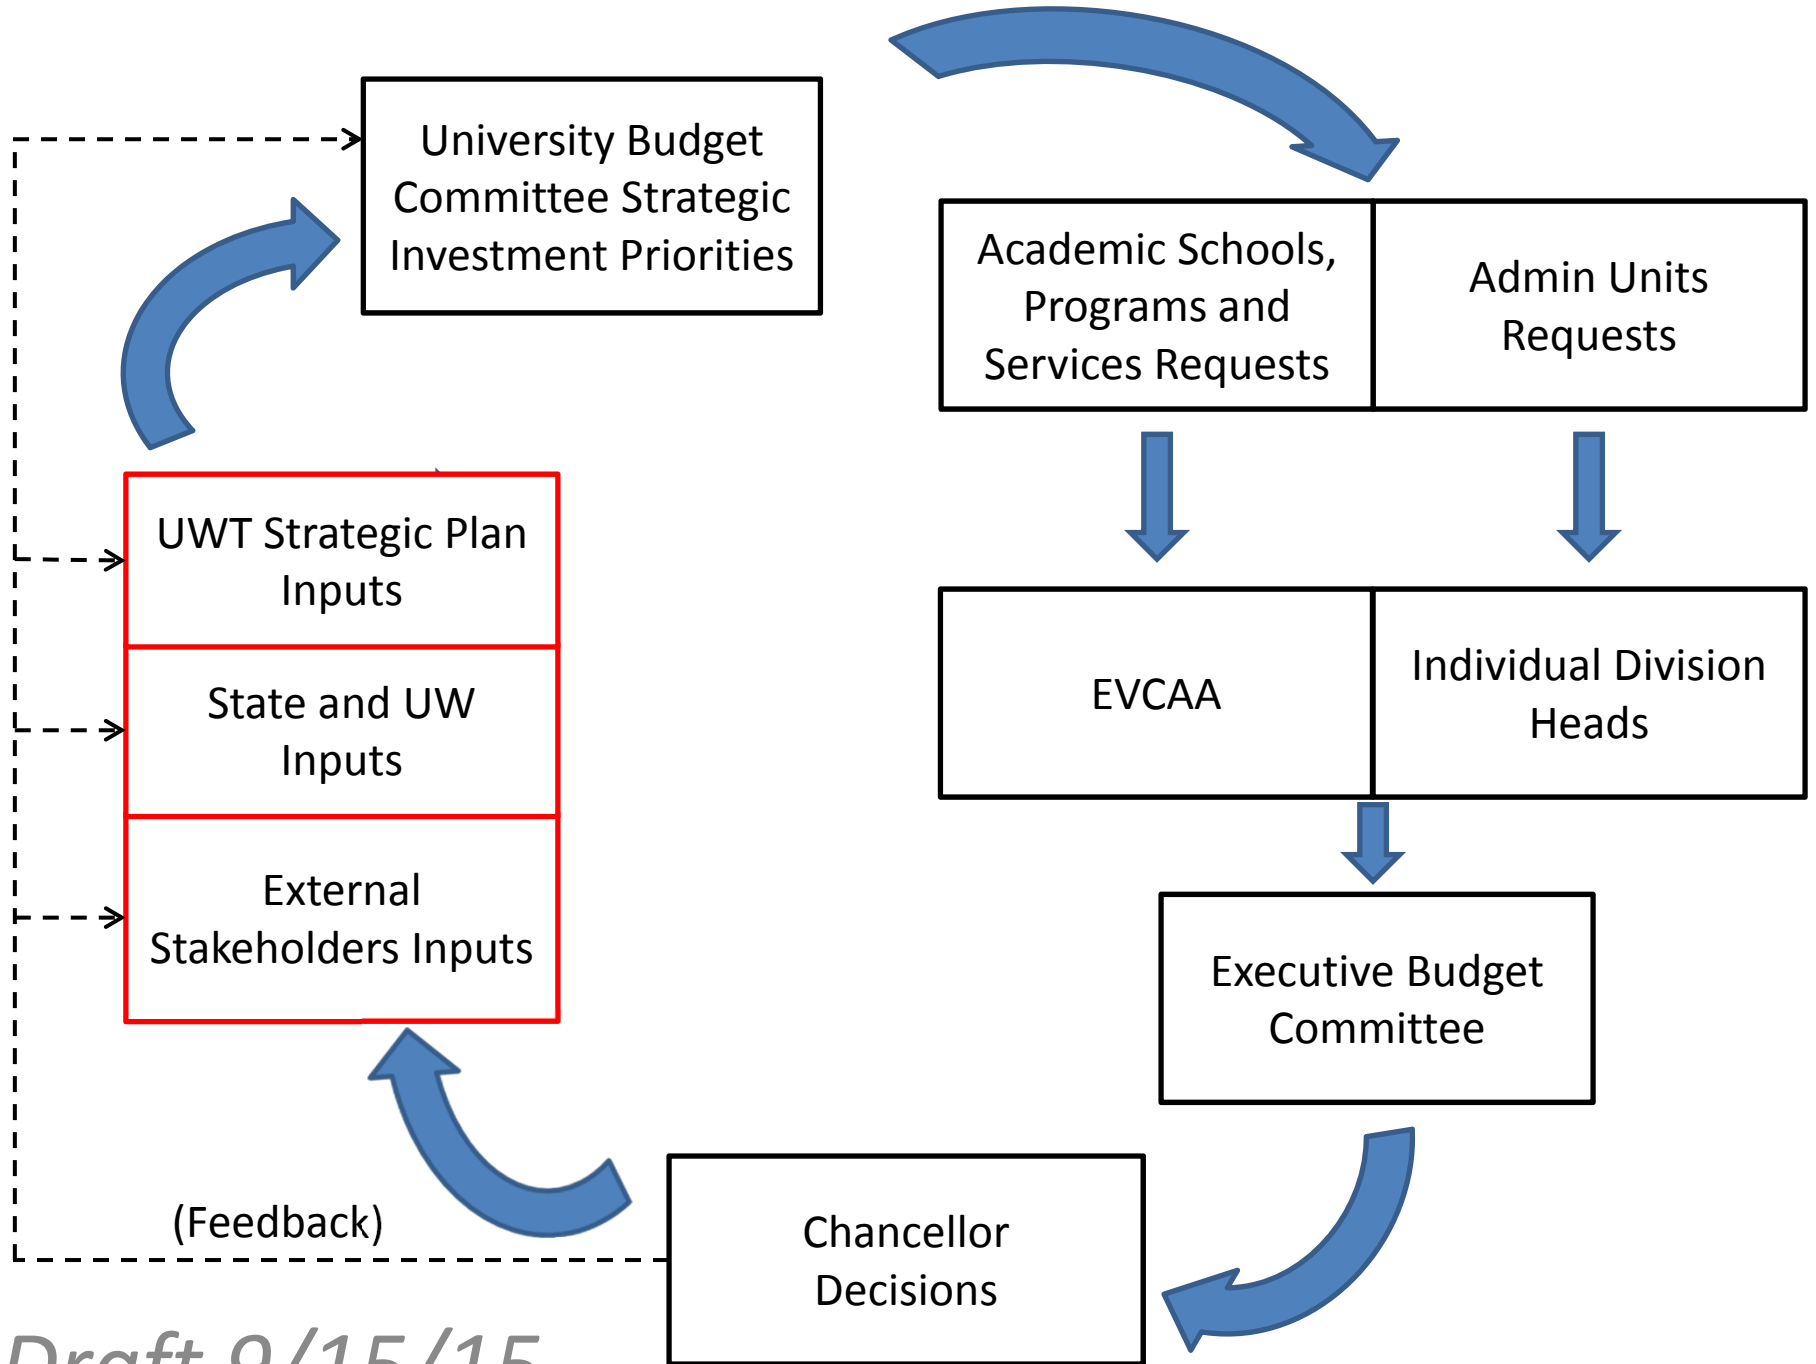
University Budget Committee Strategic Investment Priorities

Academic Schools, Programs and Services Requests

Admin Units Requests

UWT Strategic Plan Inputs

State and UW Inputs

External Stakeholders Inputs

EVCAA

Individual Division Heads

Executive Budget Committee

(Feedback)

Chancellor Decisions

Draft 9/15/15